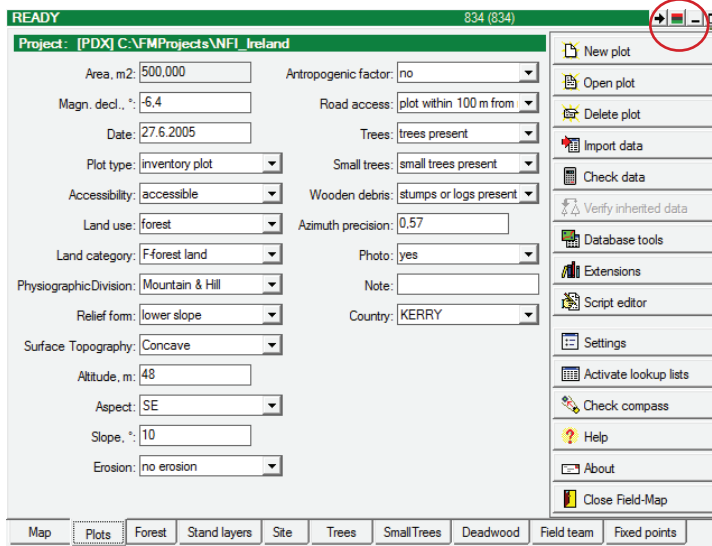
READY 834 (834)

Project: [PDX] C:\FMProjects\NFI_Ireland

Area, m2: 500,000
Magn. decl., °: -6,4
Date: 27.6.2005
Plot type: inventory plot
Accessibility: accessible
Land use: forest
Land category: F-forest land
PhysiographicDivision: Mountain & Hill
Relief form: lower slope
Surface Topography: Concave
Altitude, m: 48
Aspect: SE
Slope, °: 10
Erosion: no erosion

Antropogenic factor: no
Road access: plot within 100 m from
Trees: trees present
Small trees: small trees present
Wooden debris: stumps or logs present
Azimuth precision: 0,57
Photo: yes
Note:
Country: KERRY

New plot
Open plot
Delete plot
Import data
Check data
Verify inherited data
Database tools
Extensions
Script editor
Settings
Activate lookup lists
Check compass
Help
About
Close Field-Map

Map | Plots | Forest | Stand layers | Site | Trees | SmallTrees | Deadwood | Field team | Fixed points